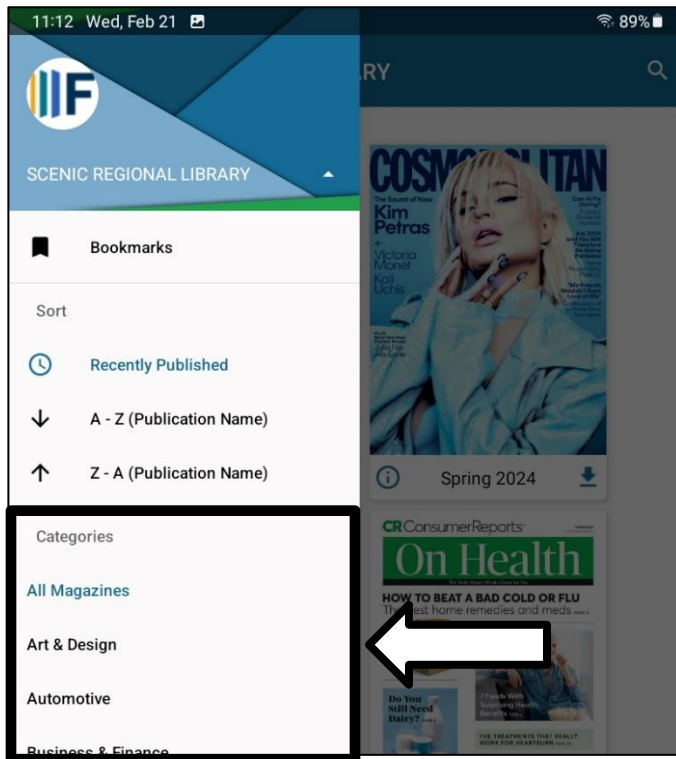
11:12 Wed, Feb 21

89%

RY

SCENIC REGIONAL LIBRARY

Bookmarks

Sort

Recently Published

A - Z (Publication Name)

Z - A (Publication Name)

Categories

All Magazines

Art & Design

Automotive

Business & Finance

COSMOPOLITAN

The Sound of Now

Kim Petras

Victoria Monet

Kali Uchis

Spring 2024

CR ConsumerReports

On Health

HOW TO BEAT A BAD COLD OR FLU

The best home remedies and meds

Do You Still Need Dairy?

7 Foods With Surprising Health Benefits

THE TREATMENTS THAT REALLY WORK FOR HEARTBURN